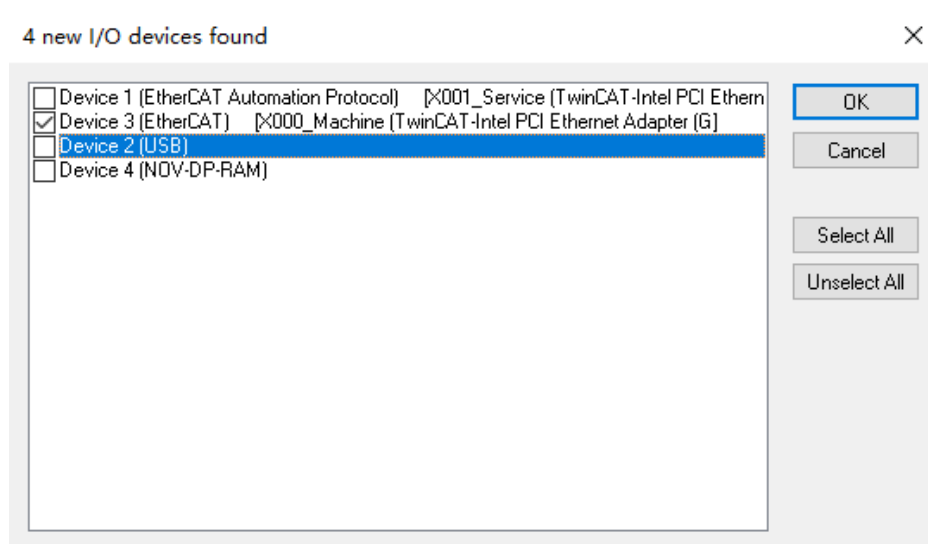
4 new I/O devices found

×

Device 1 (EtherCAT Automation Protocol) [X001_Service (TwinCAT-Intel PCI Ethern
Device 3 (EtherCAT) [X000_Machine (TwinCAT-Intel PCI Ethernet Adapter (G)
Device 2 (USB)
Device 4 (NOV-DP-RAM)

OK
Cancel
Select All
Unselect All